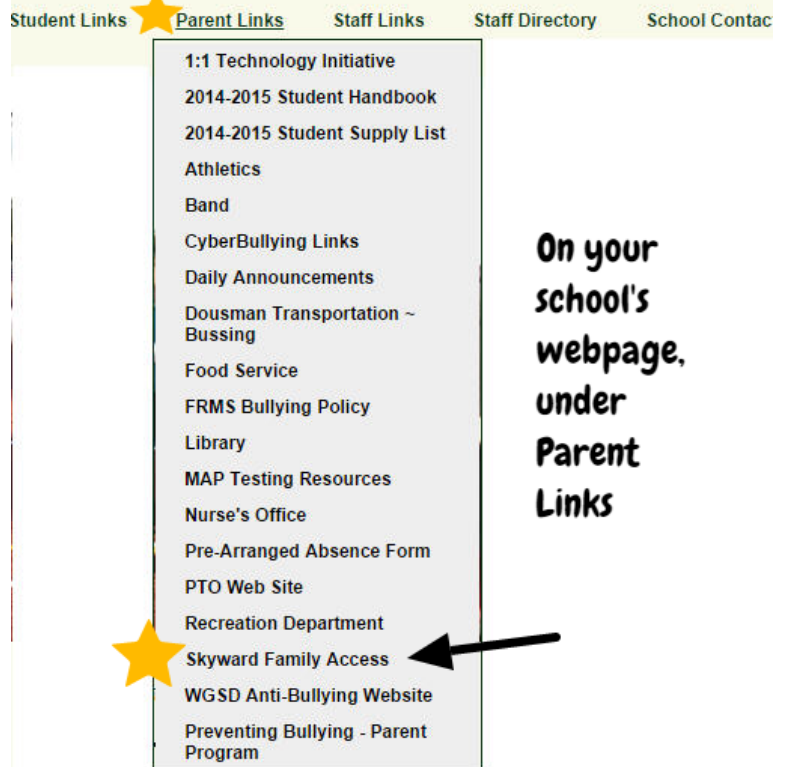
Student Links Parent Links Staff Links Staff Directory School Contac

1:1 Technology Initiative
2014-2015 Student Handbook
2014-2015 Student Supply List
Athletics
Band
CyberBullying Links
Daily Announcements
Dousman Transportation ~ Bussing
Food Service
FRMS Bullying Policy
Library
MAP Testing Resources
Nurse's Office
Pre-Arranged Absence Form
PTO Web Site
Recreation Department
Skyward Family Access
WGSD Anti-Bullying Website
Preventing Bullying - Parent Program

On your school's webpage, under Parent Links